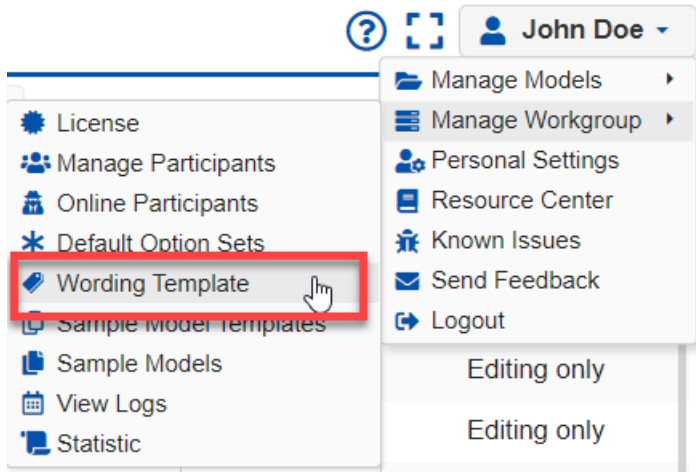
? John Doe

Manage Models
Manage Workgroup
Personal Settings
Resource Center
Known Issues
Send Feedback
Logout

License
Manage Participants
Online Participants
Default Option Sets
Wording Template
Sample Model Templates
Sample Models
View Logs
Statistic

Editing only
Editing only